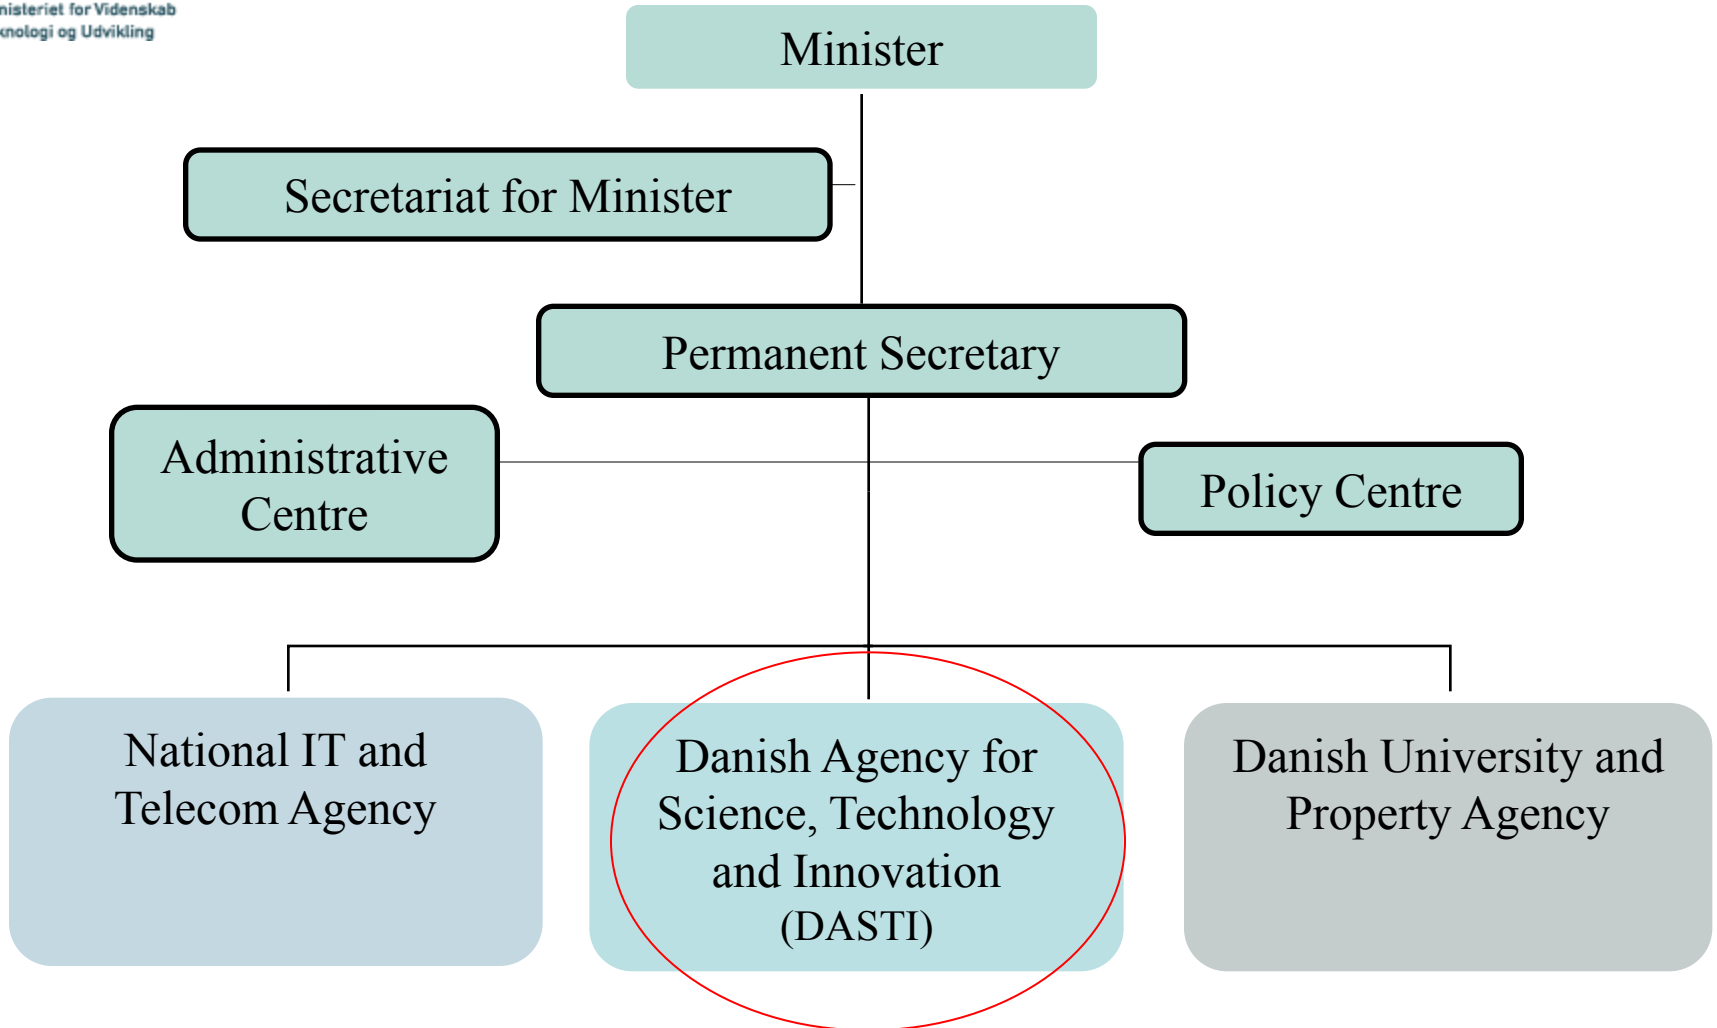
nisteriet for Videnskab
knologi og Udvikling

Minister

Secretariat for Minister

Permanent Secretary

Administrative Centre

Policy Centre

National IT and Telecom Agency

Danish Agency for Science, Technology and Innovation (DASTI)

Danish University and Property Agency